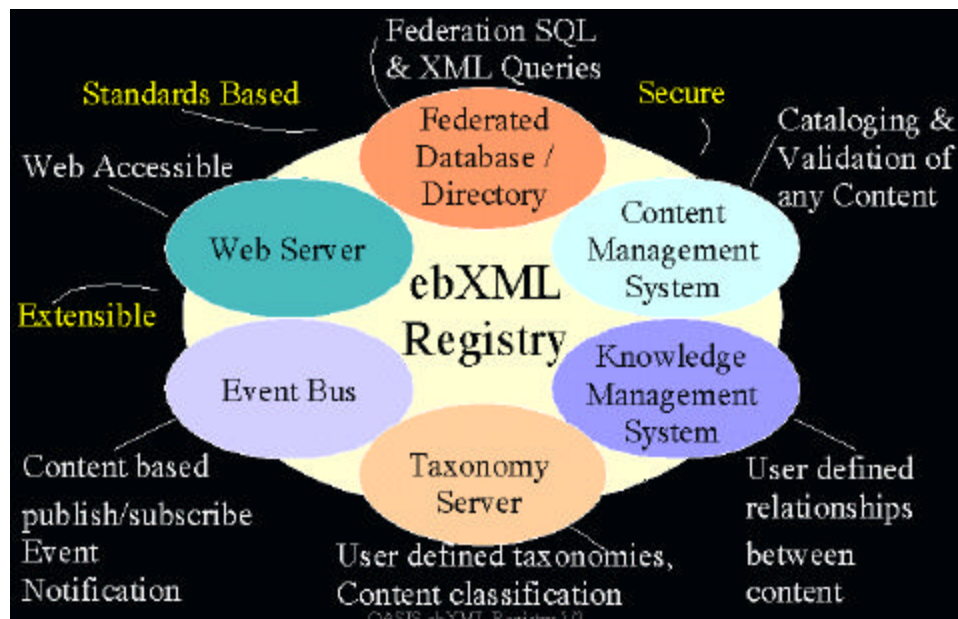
Federation SQL & XML Queries

Standards Based

Secure

Federated Database / Directory

Cataloging & Validation of any Content

Web Accessible

Web Server

Content Management System

ebXML Registry

Extensible

Event Bus

Knowledge Management System

Taxonomy Server

Content based publish/subscribe Event Notification

User defined relationships between content

User defined taxonomies, Content classification

OASIS ebXML Registry 1.0